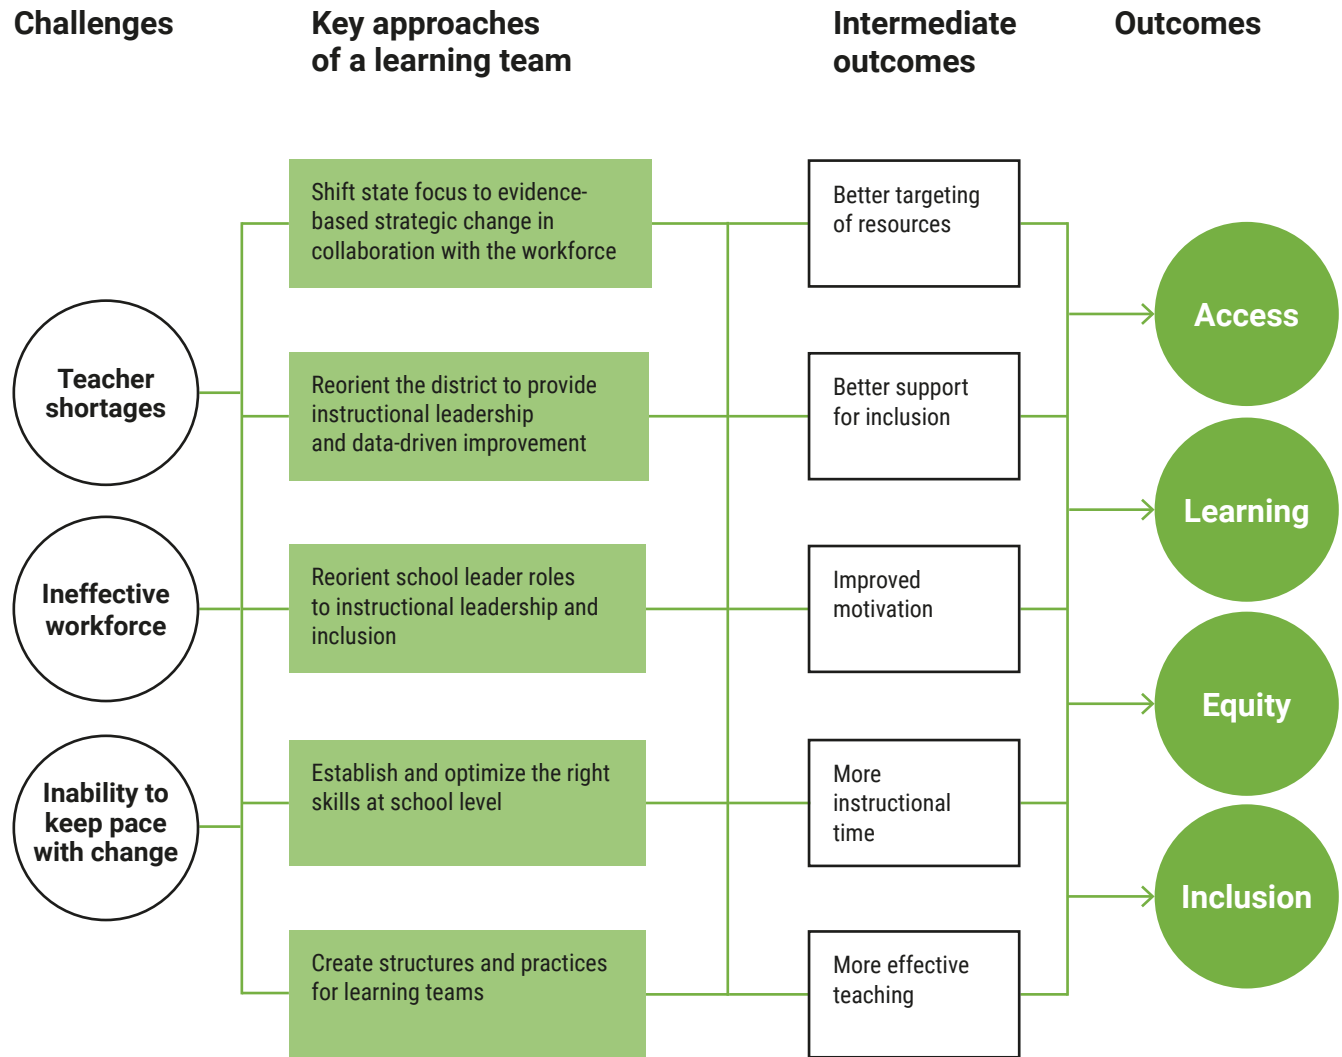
Challenges

Key approaches of a learning team

Intermediate outcomes

Outcomes

Teacher shortages

Ineffective workforce

Inability to keep pace with change

Shift state focus to evidence-based strategic change in collaboration with the workforce

Reorient the district to provide instructional leadership and data-driven improvement

Reorient school leader roles to instructional leadership and inclusion

Establish and optimize the right skills at school level

Create structures and practices for learning teams

Better targeting of resources

Better support for inclusion

Improved motivation

More instructional time

More effective teaching

Access

Learning

Equity

Inclusion